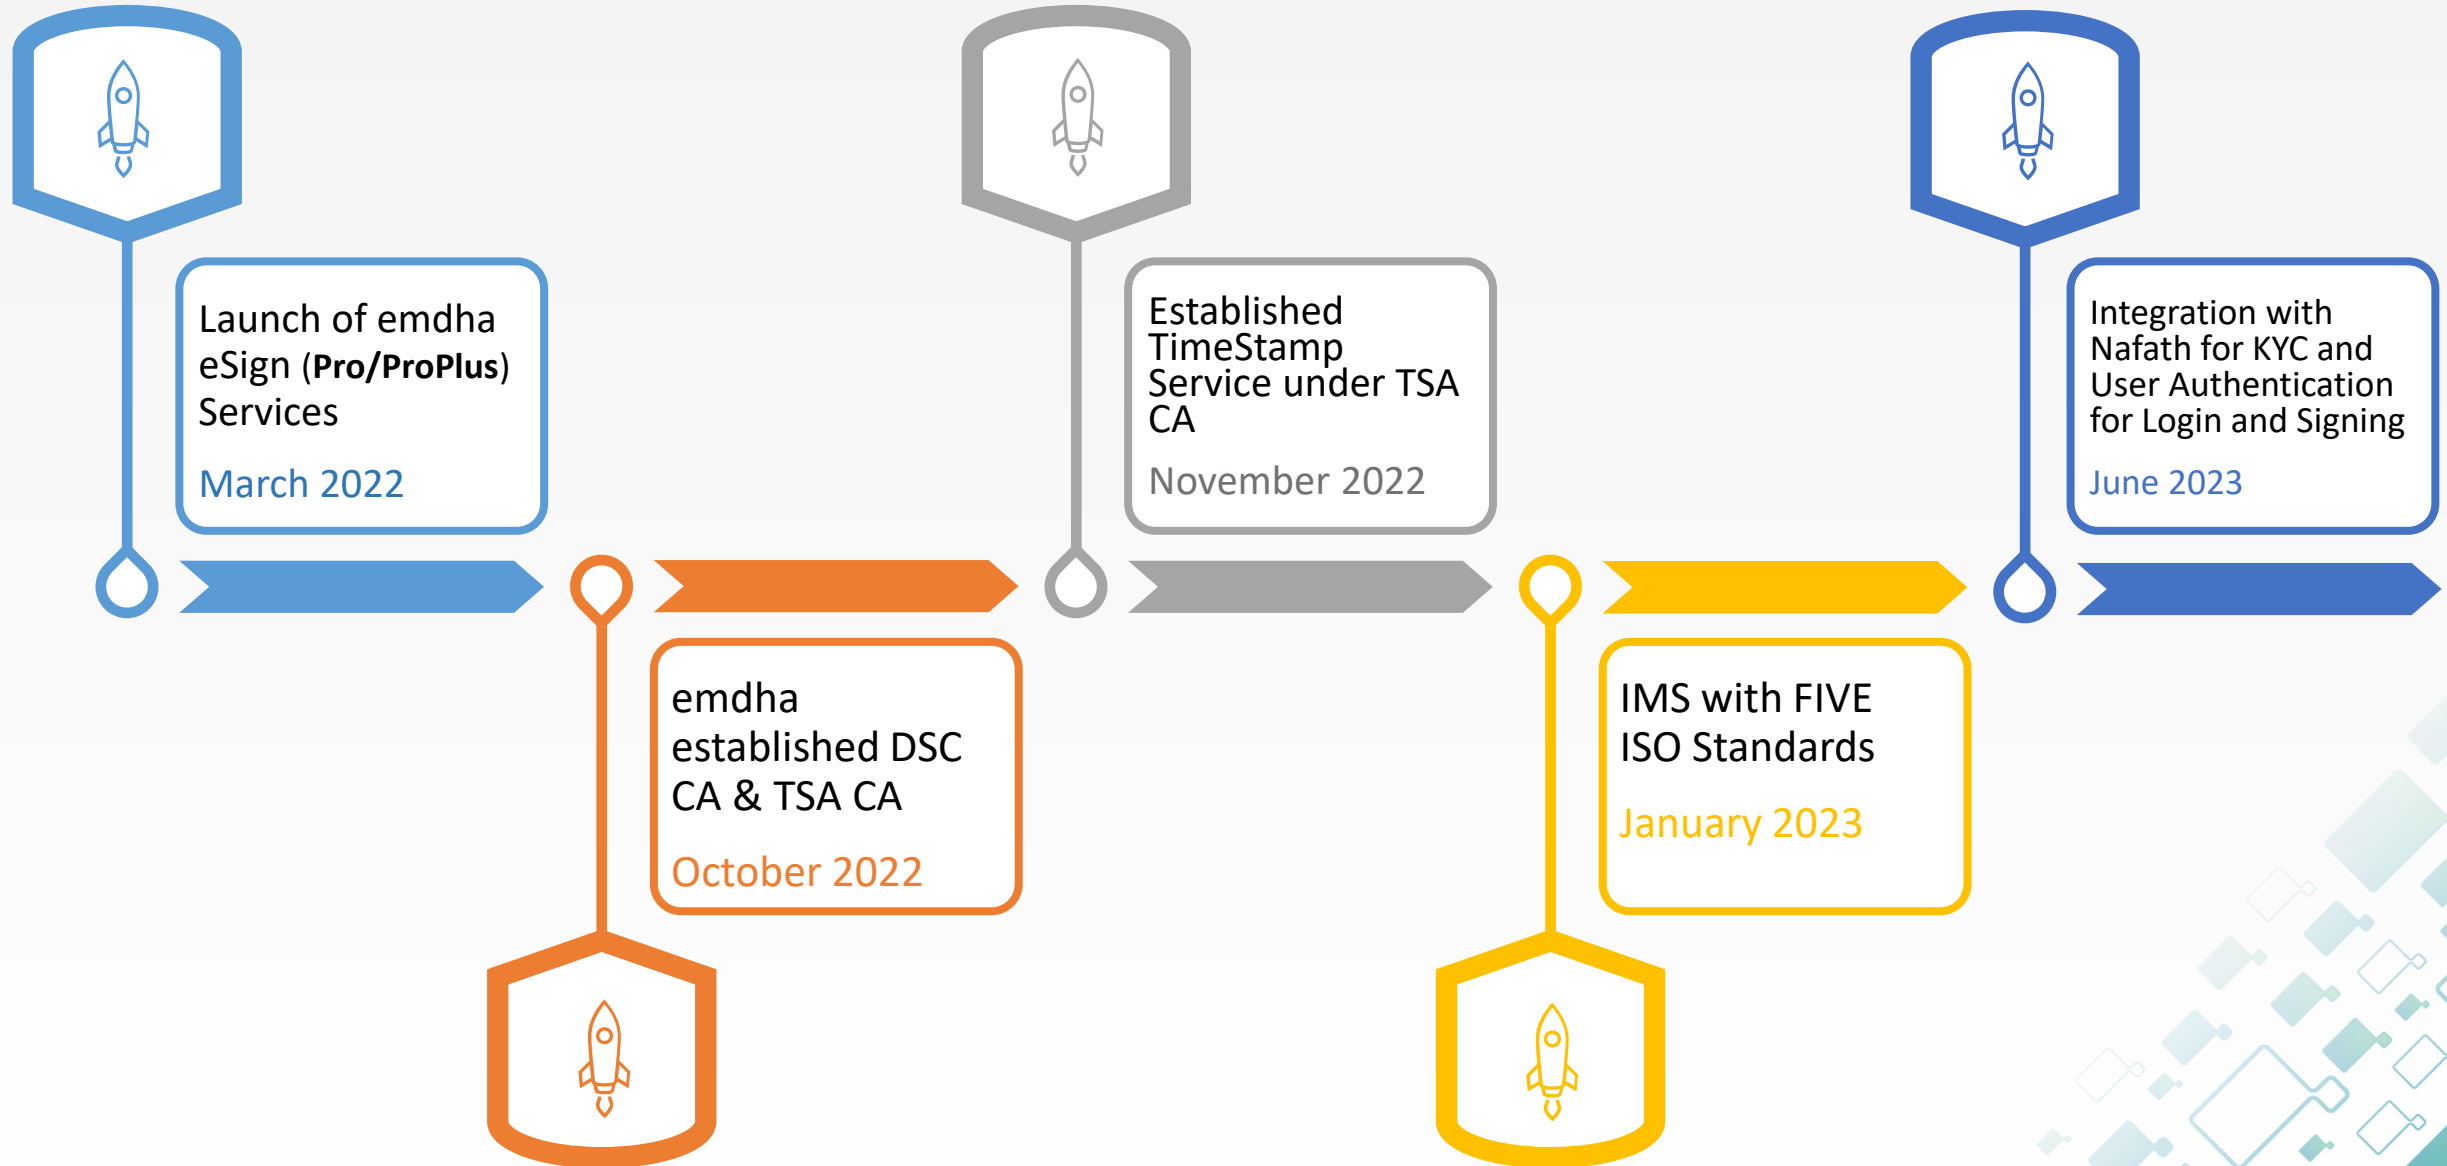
Launch of emdha eSign (**Pro/ProPlus**) Services

March 2022

emdha established DSC CA & TSA CA

October 2022

Established TimeStamp Service under TSA CA

November 2022

IMS with FIVE ISO Standards

January 2023

Integration with Nafath for KYC and User Authentication for Login and Signing

June 2023